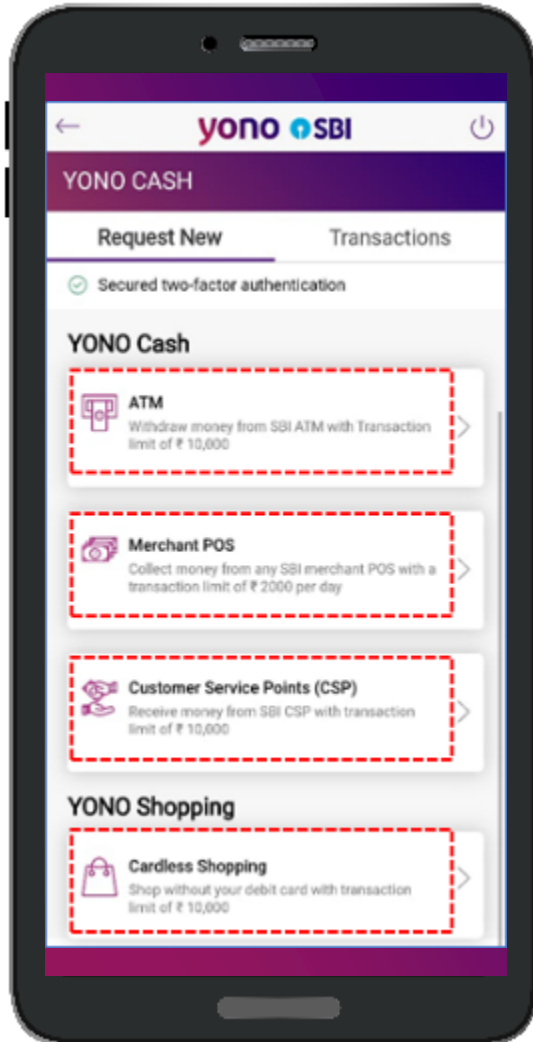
yono SBI

YONO CASH

Request New

Transactions

Secured two-factor authentication

YONO Cash

ATM

Withdraw money from SBI ATM with Transaction limit of ₹ 10,000

Merchant POS

Collect money from any SBI merchant POS with a transaction limit of ₹ 2000 per day

Customer Service Points (CSP)

Receive money from SBI CSP with transaction limit of ₹ 10,000

YONO Shopping

Cardless Shopping

Shop without your debit card with transaction limit of ₹ 10,000